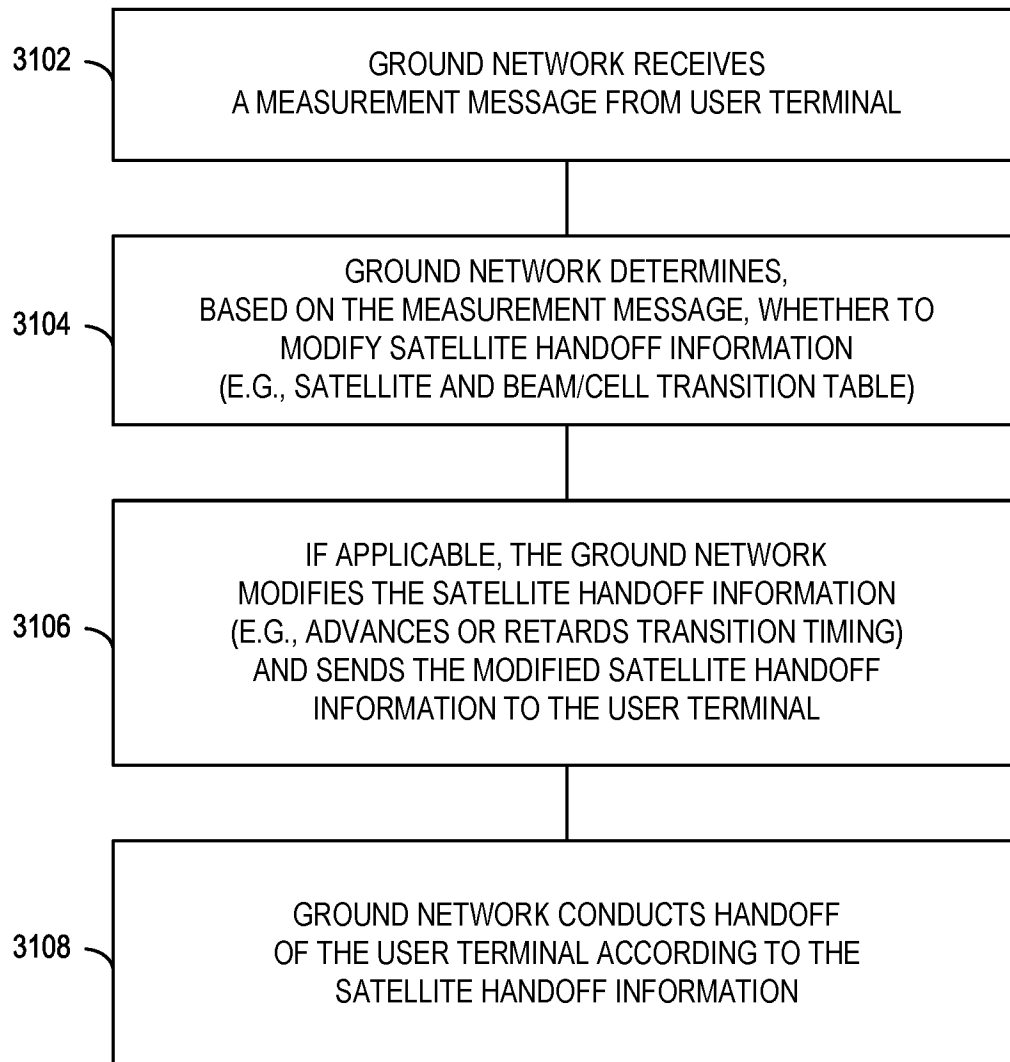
3102

GROUND NETWORK RECEIVES A MEASUREMENT MESSAGE FROM USER TERMINAL

3104

GROUND NETWORK DETERMINES, BASED ON THE MEASUREMENT MESSAGE, WHETHER TO MODIFY SATELLITE HANDOFF INFORMATION (E.G., SATELLITE AND BEAM/CELL TRANSITION TABLE)

3106

IF APPLICABLE, THE GROUND NETWORK MODIFIES THE SATELLITE HANDOFF INFORMATION (E.G., ADVANCES OR RETARDS TRANSITION TIMING) AND SENDS THE MODIFIED SATELLITE HANDOFF INFORMATION TO THE USER TERMINAL

3108

GROUND NETWORK CONDUCTS HANDOFF OF THE USER TERMINAL ACCORDING TO THE SATELLITE HANDOFF INFORMATION